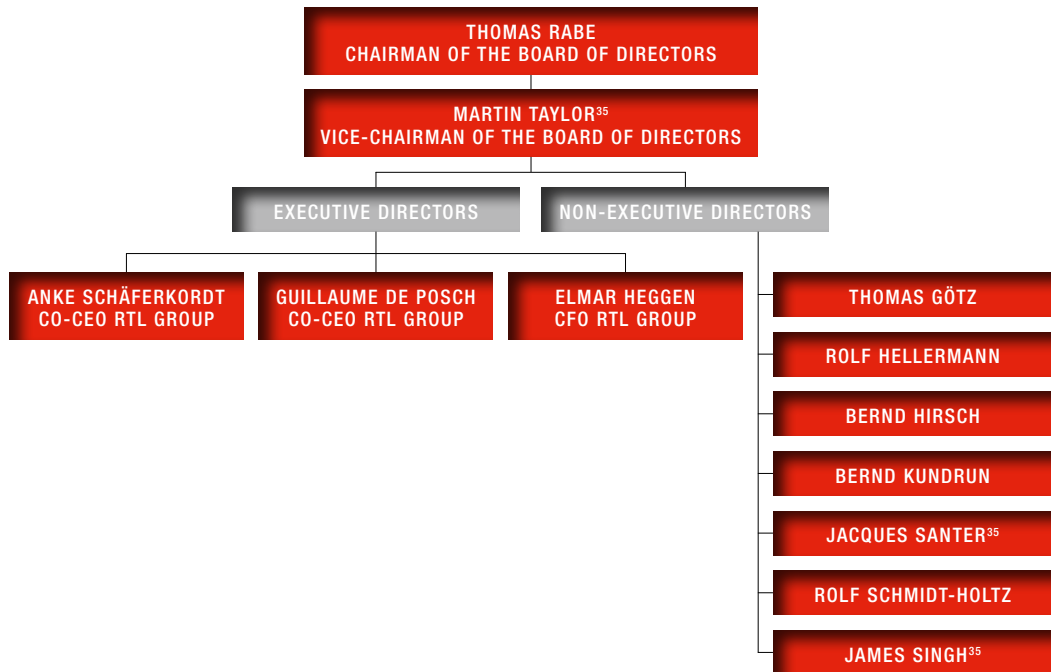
THOMAS RABE
CHAIRMAN OF THE BOARD OF DIRECTORS

MARTIN TAYLOR$^{35}$
VICE-CHAIRMAN OF THE BOARD OF DIRECTORS

EXECUTIVE DIRECTORS

NON-EXECUTIVE DIRECTORS

ANKE SCHÄFERKORDT
CO-CEO RTL GROUP

GUILLAUME DE POSCH
CO-CEO RTL GROUP

ELMAR HEGGEN
CFO RTL GROUP

THOMAS GÖTZ

ROLF HELLERMANN

BERND HIRSCH

BERND KUNDRUN

JACQUES SANTER$^{35}$

ROLF SCHMIDT-HOLTZ

JAMES SINGH$^{35}$